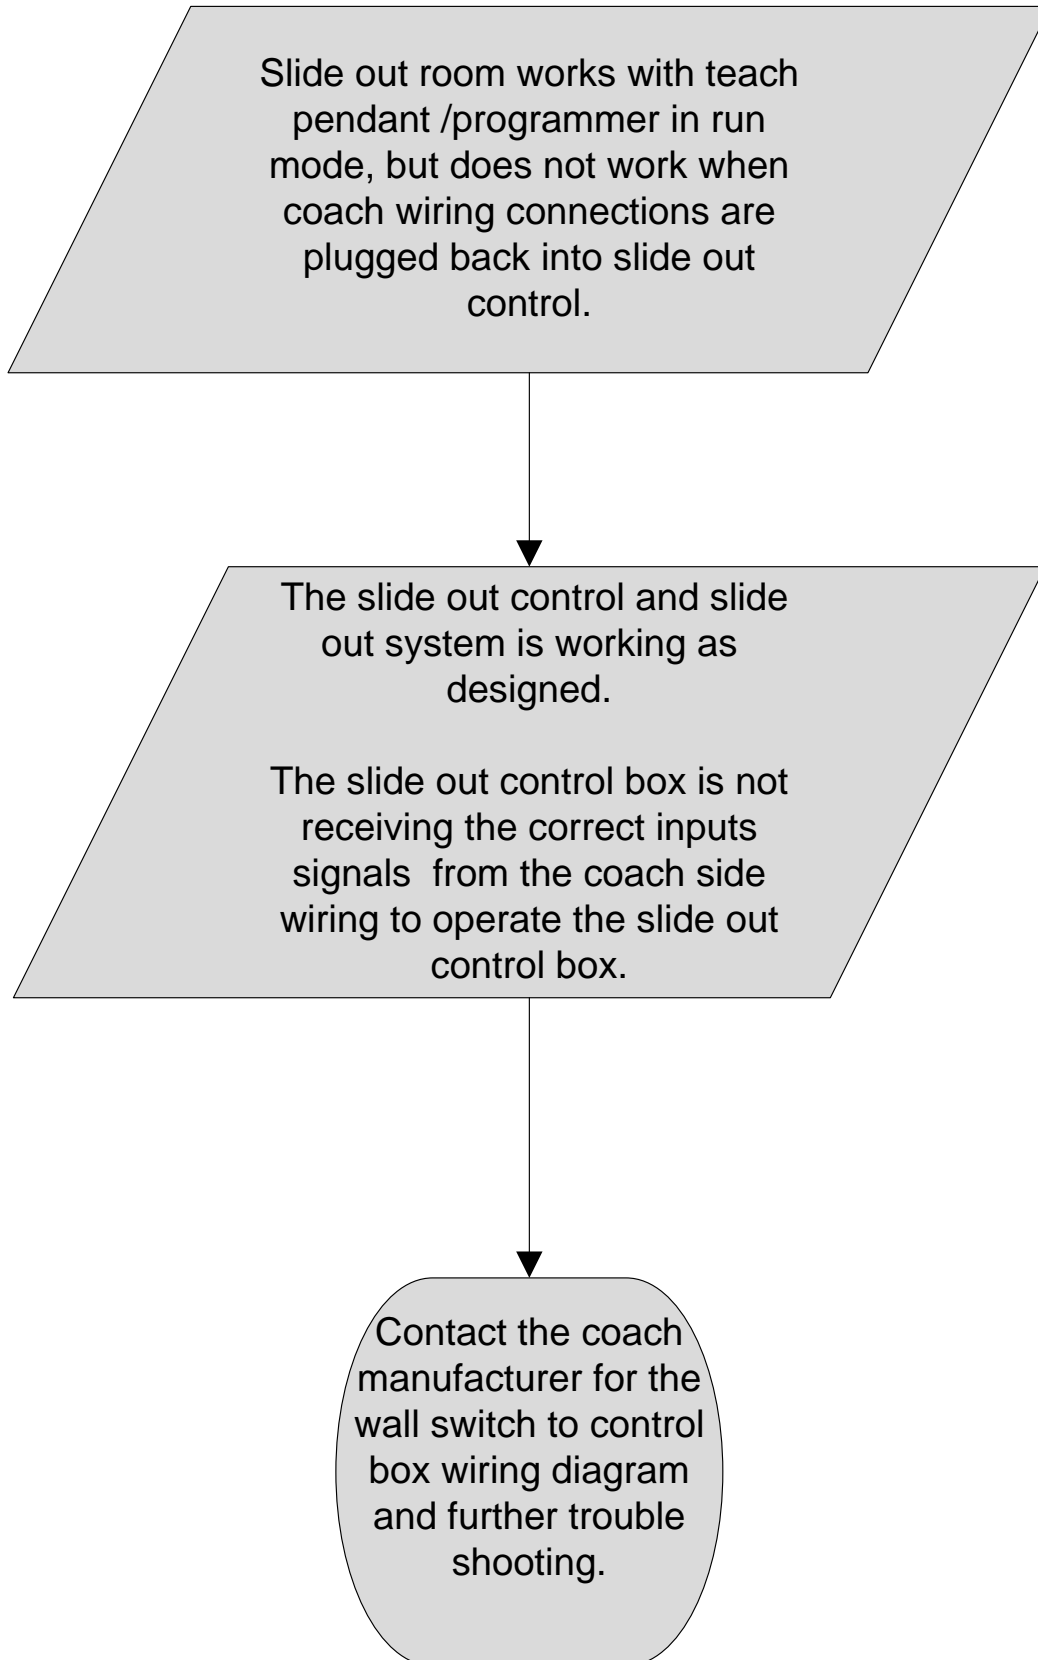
Slide out room works with teach pendant /programmer in run mode, but does not work when coach wiring connections are plugged back into slide out control.

The slide out control and slide out system is working as designed.

The slide out control box is not receiving the correct inputs signals  from the coach side wiring to operate the slide out control box.

Contact the coach manufacturer for the wall switch to control box wiring diagram and further trouble shooting.